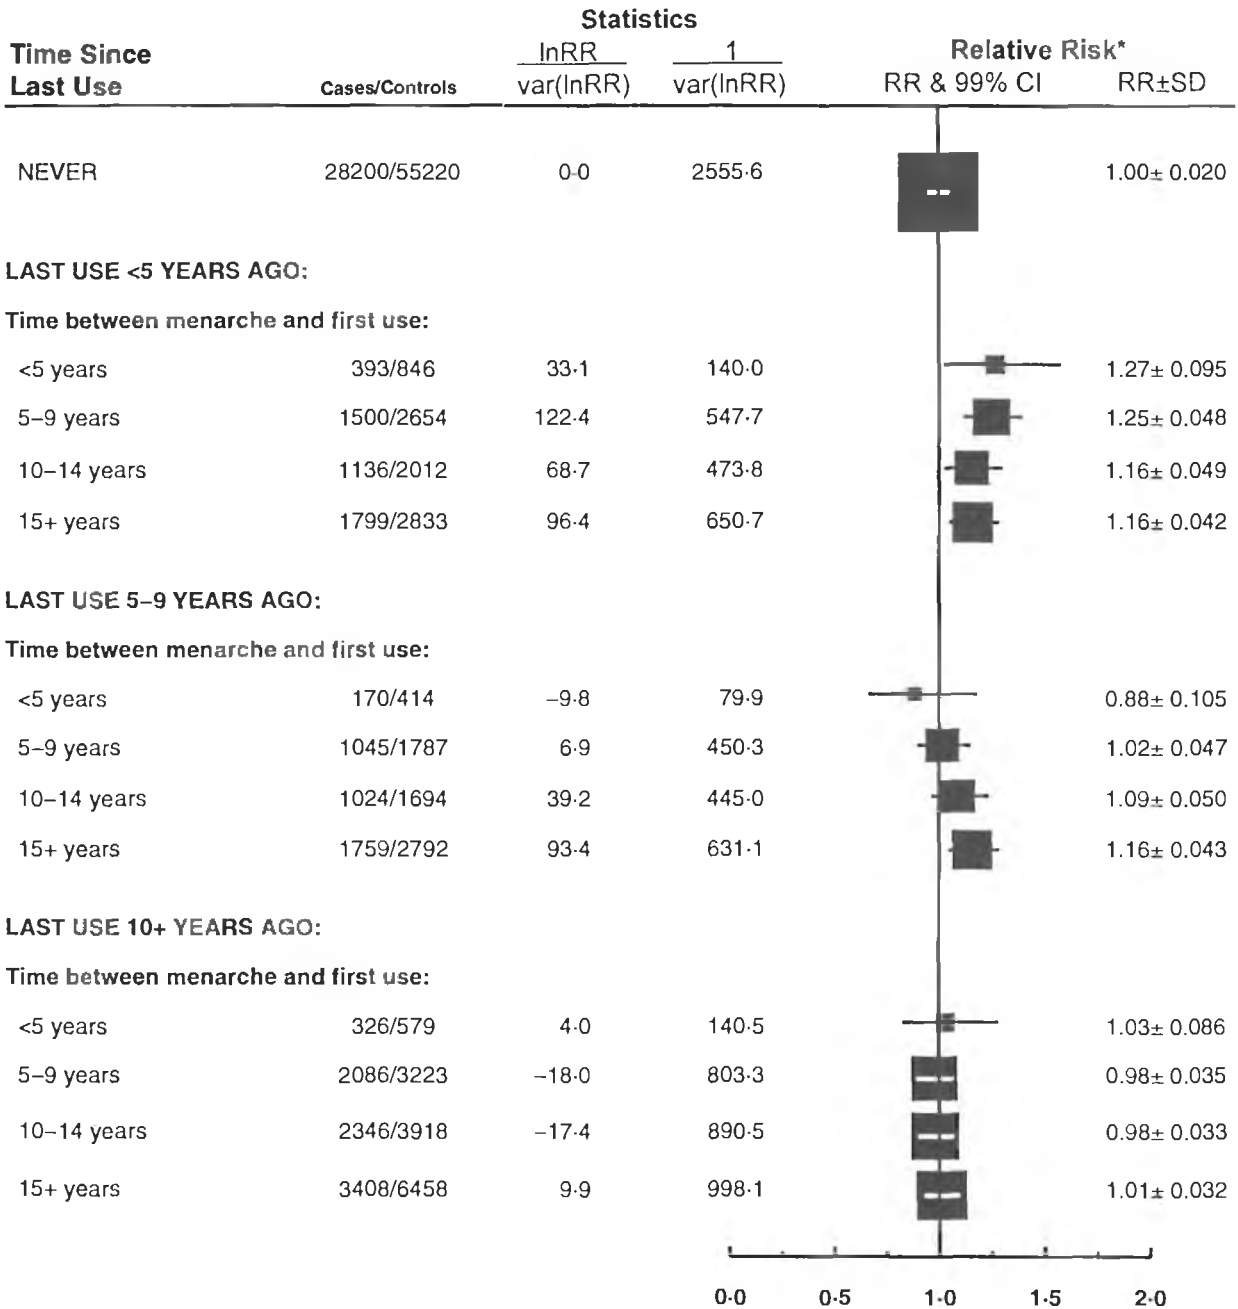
| Time Since Last Use | Cases/Controls | Statistics $\frac{\ln RR}{var(\ln RR)}$ | $\frac{1}{var(\ln RR)}$ | Relative Risk* RR & 99% CI | RR±SD |
|---|---|---|---|---|---|
| NEVER | 28200/55220 | 0·0 | 2555·6 | | 1.00± 0.020 |
| LAST USE <5 YEARS AGO: | | | | | |
| Time between menarche and first use: | | | | | |
| <5 years | 393/846 | 33·1 | 140·0 | | 1.27± 0.095 |
| 5–9 years | 1500/2654 | 122·4 | 547·7 | | 1.25± 0.048 |
| 10–14 years | 1136/2012 | 68·7 | 473·8 | | 1.16± 0.049 |
| 15+ years | 1799/2833 | 96·4 | 650·7 | | 1.16± 0.042 |
| LAST USE 5–9 YEARS AGO: | | | | | |
| Time between menarche and first use: | | | | | |
| <5 years | 170/414 | −9·8 | 79·9 | | 0.88± 0.105 |
| 5–9 years | 1045/1787 | 6·9 | 450·3 | | 1.02± 0.047 |
| 10–14 years | 1024/1694 | 39·2 | 445·0 | | 1.09± 0.050 |
| 15+ years | 1759/2792 | 93·4 | 631·1 | | 1.16± 0.043 |
| LAST USE 10+ YEARS AGO: | | | | | |
| Time between menarche and first use: | | | | | |
| <5 years | 326/579 | 4·0 | 140·5 | | 1.03± 0.086 |
| 5–9 years | 2086/3223 | −18·0 | 803·3 | | 0.98± 0.035 |
| 10–14 years | 2346/3918 | −17·4 | 890·5 | | 0.98± 0.033 |
| 15+ years | 3408/6458 | 9·9 | 998·1 | | 1.01± 0.032 |

0·0 0·5 1·0 1·5 2·0